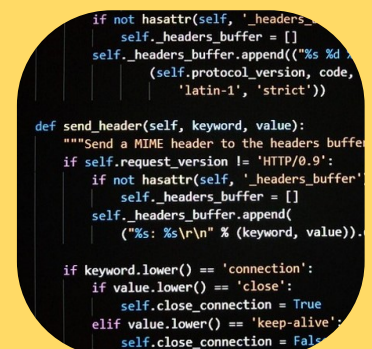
if not hasattr(self, '_headers_
    self._headers_buffer = []
self._headers_buffer.append(("%s %d >
        (self.protocol_version, code,
            'latin-1', 'strict'))

def send_header(self, keyword, value):
    """Send a MIME header to the headers buffe
    if self.request_version != 'HTTP/0.9':
        if not hasattr(self, '_headers_buffer'
            self._headers_buffer = []
        self._headers_buffer.append(
            ("%s: %s\r\n" % (keyword, value)).

    if keyword.lower() == 'connection':
        if value.lower() == 'close':
            self.close_connection = True
        elif value.lower() == 'keep-alive'
            self.close_connection = Fals